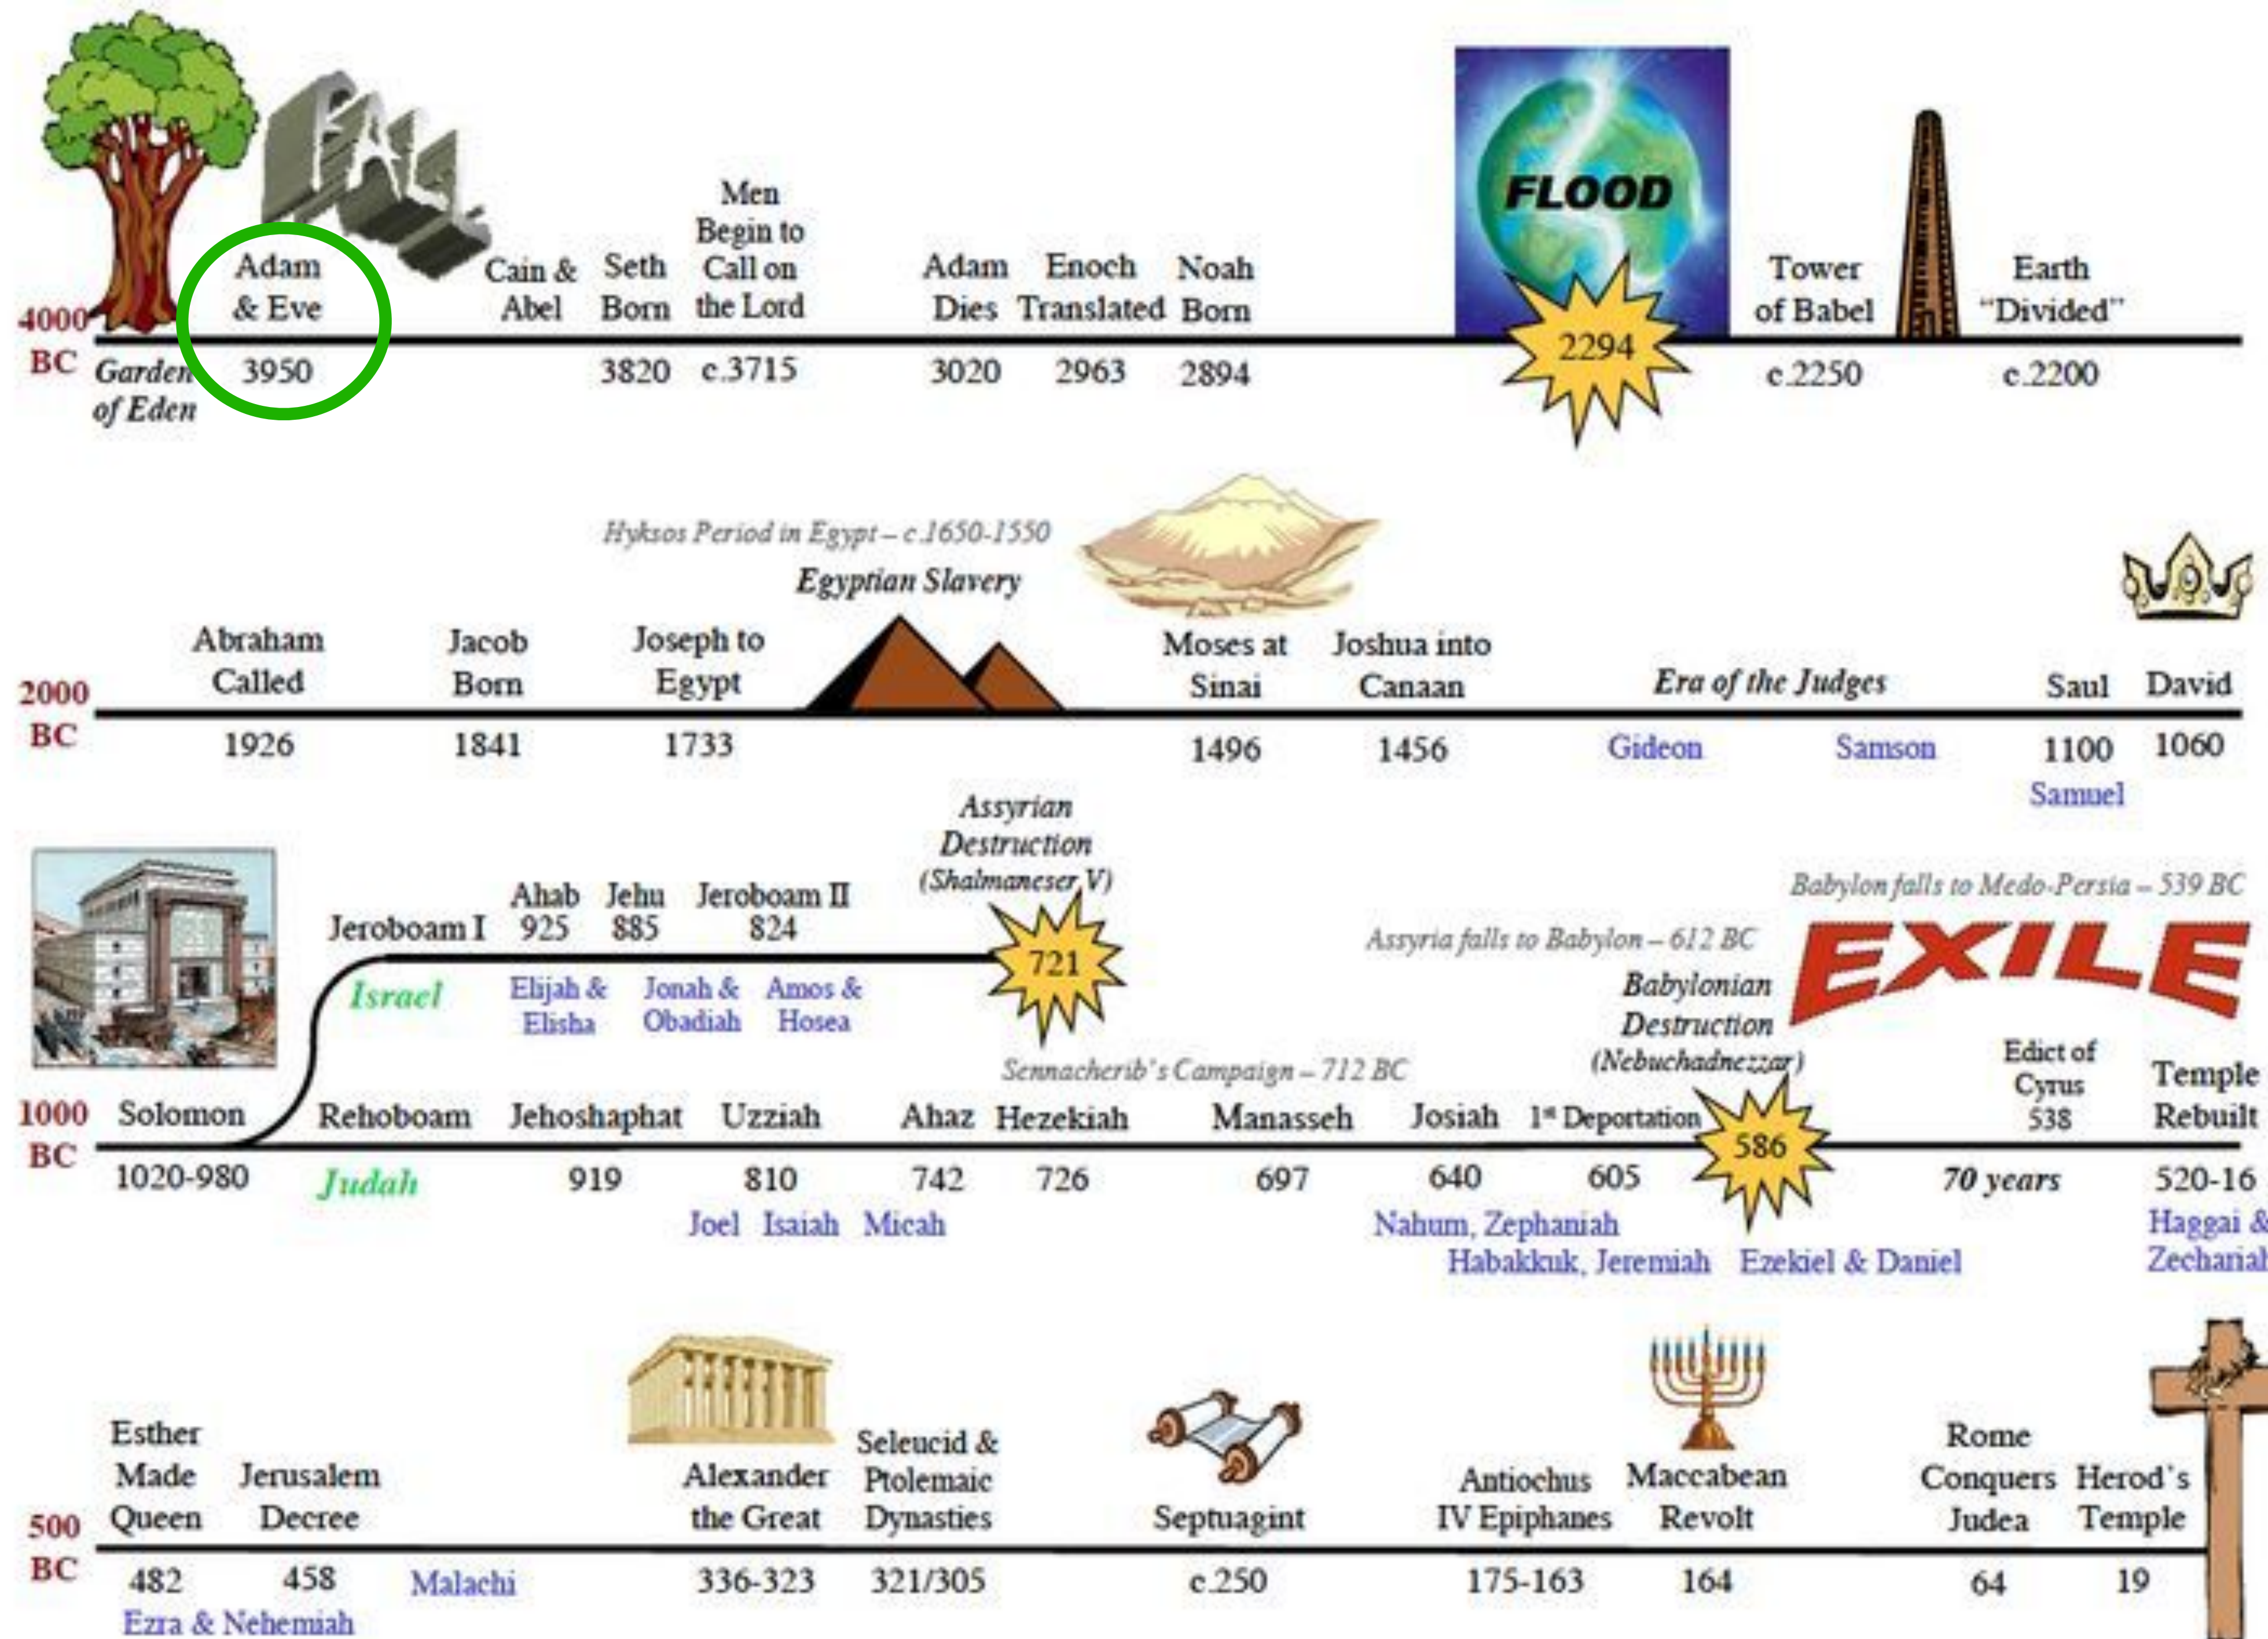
FALL

FLOOD

4000 BC

Garden of Eden

Adam & Eve 3950

Cain & Abel

Seth Born 3820

Men Begin to Call on the Lord c.3715

Adam Dies 3020

Enoch Translated 2963

Noah Born 2894

2294

Tower of Babel c.2250

Earth "Divided" c.2200

Hyksos Period in Egypt – c.1650-1550

Egyptian Slavery

2000 BC

Abraham Called 1926

Jacob Born 1841

Joseph to Egypt 1733

Moses at Sinai 1496

Joshua into Canaan 1456

Era of the Judges

Gideon Samson

Saul 1100

Samuel

David 1060

Assyrian Destruction (Shalmaneser V)

721

Jeroboam I

Ahab 925

Jehu 885

Jeroboam II 824

Israel

Elijah & Elisha

Jonah & Obadiah

Amos & Hosea

Babylon falls to Medo-Persia – 539 BC

Assyria falls to Babylon – 612 BC

EXILE

Babylonian Destruction (Nebuchadnezzar)

Sennacherib's Campaign – 712 BC

Edict of Cyrus 538

Temple Rebuilt

1000 BC

Solomon 1020-980

Rehoboam

Judah

Jehoshaphat 919

Uzziah 810

Ahaz 742

Hezekiah 726

Manasseh 697

Josiah 640

1st Deportation 605

586

70 years

520-16

Joel Isaiah Micah

Nahum, Zephaniah

Habakkuk, Jeremiah

Ezekiel & Daniel

Haggai & Zechariah

500 BC

Esther Made Queen 482

Jerusalem Decree 458

Ezra & Nehemiah

Malachi

Alexander the Great 336-323

Seleucid & Ptolemaic Dynasties 321/305

Septuagint c.250

Antiochus IV Epiphanes 175-163

Maccabean Revolt 164

Rome Conquers Judea 64

Herod's Temple 19